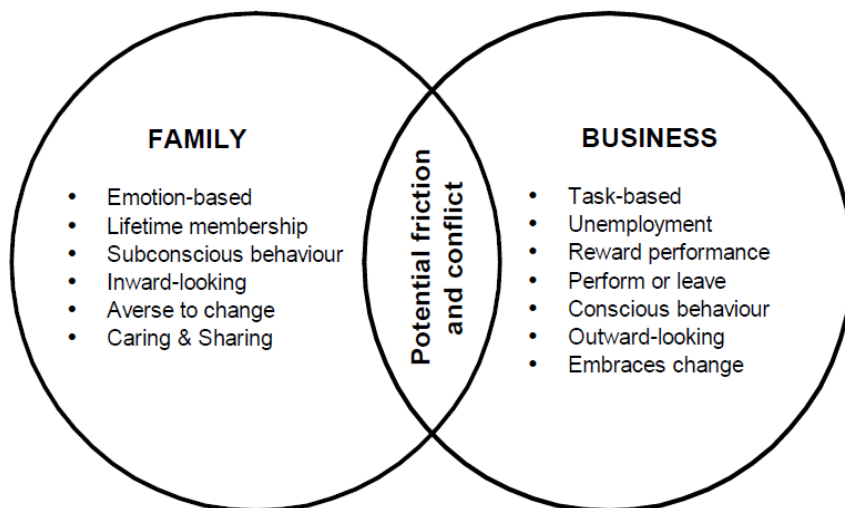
FAMILY

- Emotion-based
- Lifetime membership
- Subconscious behaviour
- Inward-looking
- Averse to change
- Caring & Sharing

Potential friction and conflict

BUSINESS

- Task-based
- Unemployment
- Reward performance
- Perform or leave
- Conscious behaviour
- Outward-looking
- Embraces change